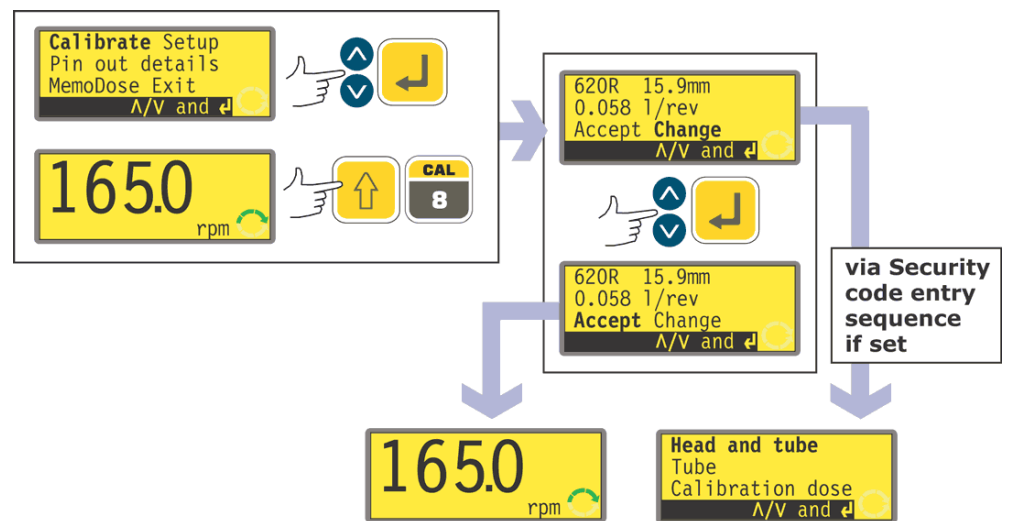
Calibrate Setup
Pin out details
MemoDose Exit
Λ/V and ↲

165.0
rpm

CAL
8

620R 15.9mm
0.058 l/rev
Accept Change
Λ/V and ↲

620R 15.9mm
0.058 l/rev
Accept Change
Λ/V and ↲

via Security code entry sequence if set

165.0
rpm

Head and tube
Tube
Calibration dose
Λ/V and ↲